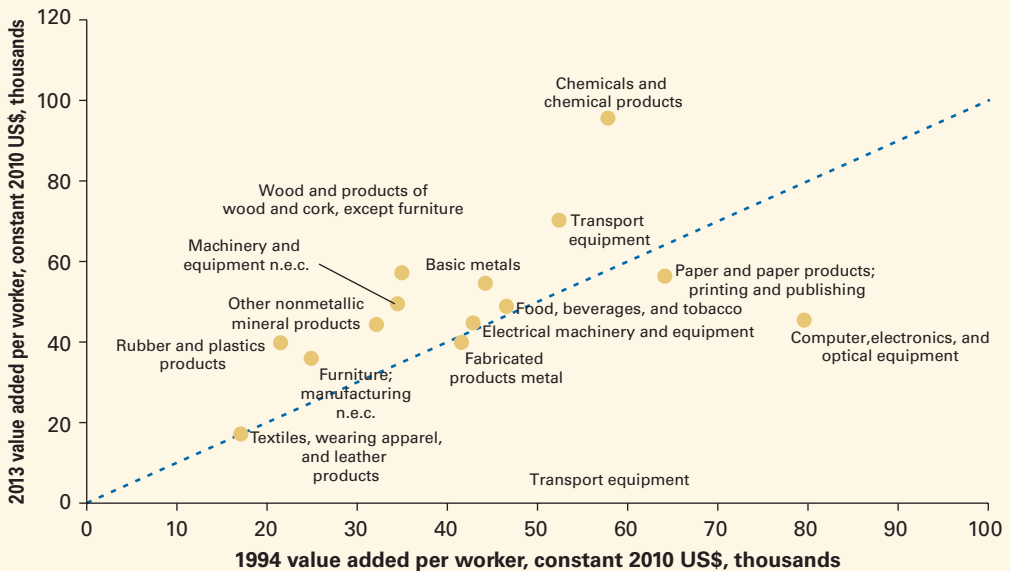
120
100
80
60
40
20
0

2013 value added per worker, constant 2010 US$, thousands

Chemicals and chemical products

Wood and products of wood and cork, except furniture

Transport equipment

Machinery and equipment n.e.c.

Basic metals

Paper and paper products; printing and publishing

Other nonmetallic mineral products

Food, beverages, and tobacco

Electrical machinery and equipment

Computer,electronics, and optical equipment

Rubber and plastics products

Fabricated products metal

Furniture; manufacturing n.e.c.

Textiles, wearing apparel, and leather products

Transport equipment

0 10 20 30 40 50 60 70 80 90 100

1994 value added per worker, constant 2010 US$, thousands